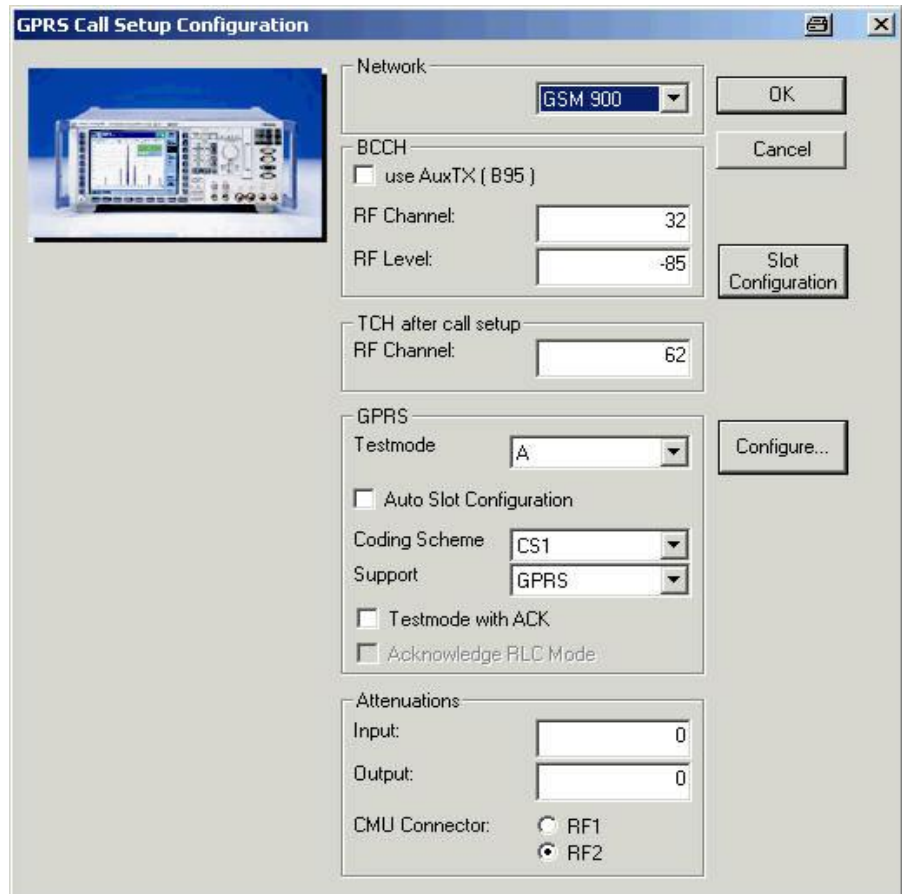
GPRS Call Setup Configuration

Network
GSM 900

OK

Cancel

BCCH
use AuxTX ( B95 )
RF Channel: 32
RF Level: -85

Slot Configuration

TCH after call setup
RF Channel: 62

GPRS
Testmode A
Configure...
Auto Slot Configuration
Coding Scheme CS1
Support GPRS
Testmode with ACK
Acknowledge RLC Mode

Attenuations
Input: 0
Output: 0
CMU Connector: RF1 RF2